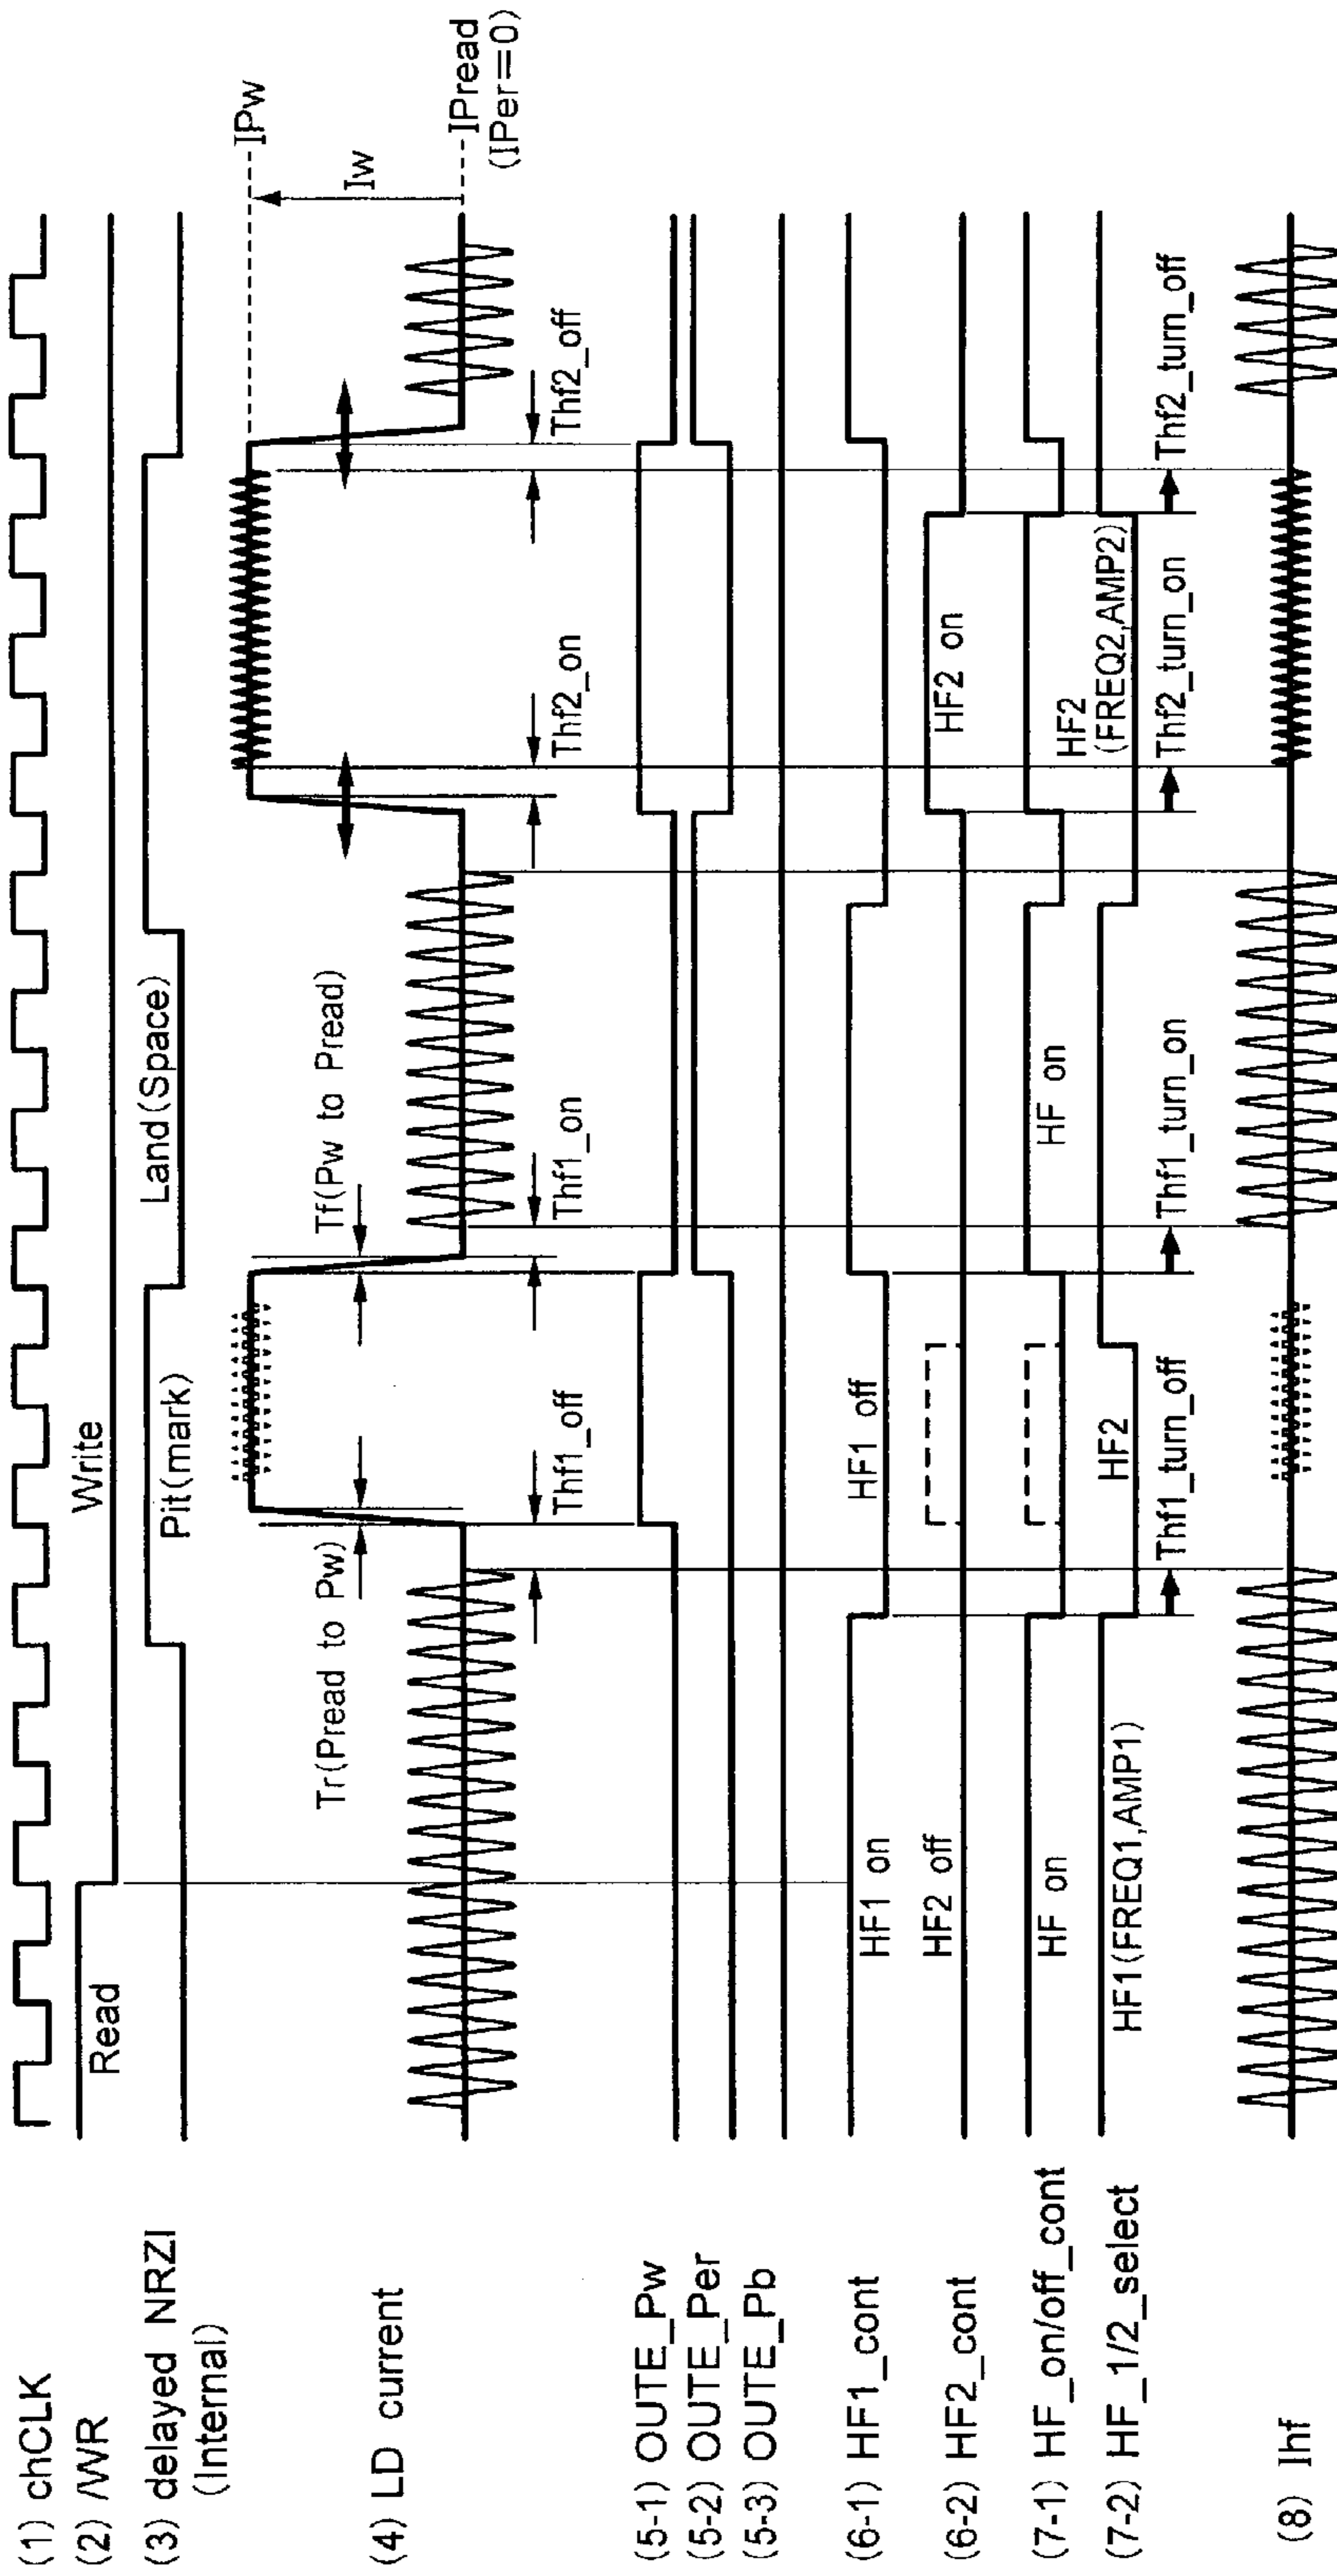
(1) chCLK
(2) /WR
(3) delayed NRZI
(Internal)
(4) LD current
(5-1) OUTE_Pw
(5-2) OUTE_Per
(5-3) OUTE_Pb
(6-1) HF1_cont
(6-2) HF2_cont
(7-1) HF_on/off_cont
(7-2) HF_1/2_select
(8) Ihf

Read
Write
Pit(mark)
Land(Space)
IPw
Iw
IPread
(IPer=0)
Tr(Pread to Pw)
Tf(Pw to Pread)
Thf1_off
Thf1_on
Thf2_on
Thf2_off
HF1 on
HF2 off
HF1 off
HF2 on
HF on
HF on
HF1(FREQ1,AMP1)
HF2
HF2
(FREQ2,AMP2)
Thf1_turn_off
Thf1_turn_on
Thf2_turn_on
Thf2_turn_off